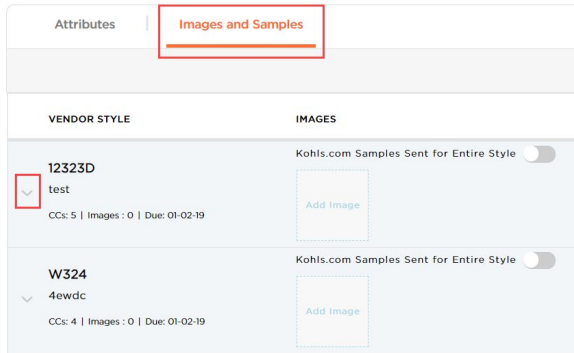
Attributes | Images and Samples

VENDOR STYLE

IMAGES

12323D
test
CCs: 5 | Images : 0 | Due: 01-02-19

Kohls.com Samples Sent for Entire Style

Add Image

W324
4ewdc
CCs: 4 | Images : 0 | Due: 01-02-19

Kohls.com Samples Sent for Entire Style

Add Image